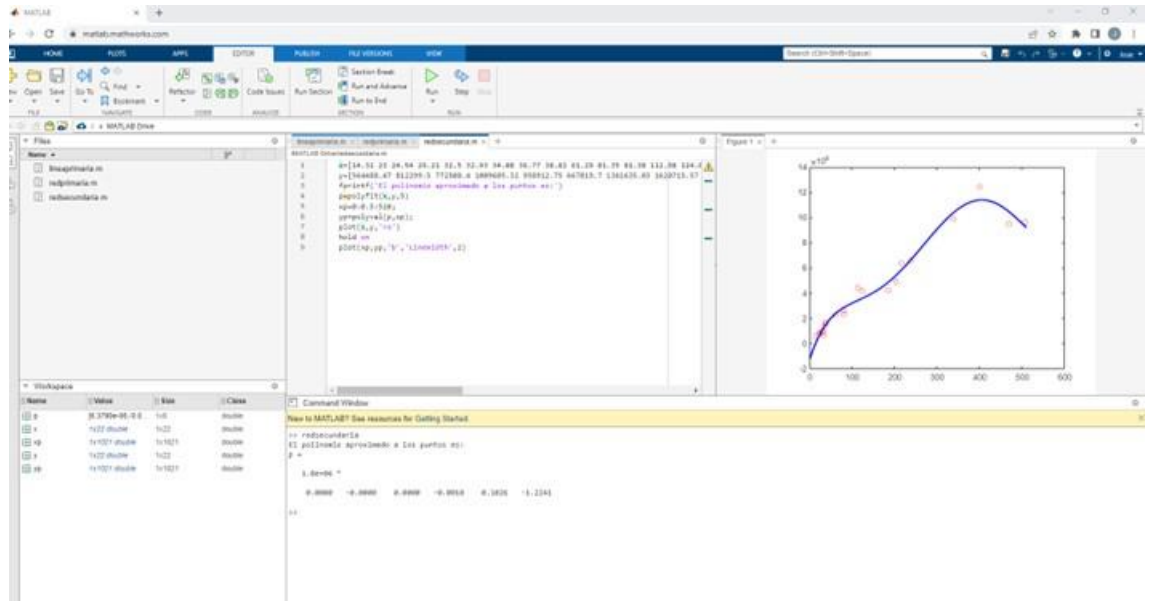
MATLAB × +

matlab.mathworks.com

HOME PLOTS APPS EDITOR PUBLISH FILE VERSIONS VIEW

Search (Ctrl+Shift+Space)

Open Save Go To Find Bookmark Refactor Code Issues Run Section Section Break Run and Advance Run to End Run Step Stop

FILE NAVIGATE CODE ANALYZE SECTION RUN

MATLAB Drive

Files

Name

lineaprimaria.m
redprimaria.m
redsecundaria.m

Workspace

| Name | Value | Size | Class |
|---|---|---|---|
| p | [6.3790e-06,-0.0 | 1x6 | double |
| x | 1x22 double | 1x22 | double |
| xp | 1x1021 double | 1x1021 | double |
| y | 1x22 double | 1x22 | double |
| yp | 1x1021 double | 1x1021 | double |

lineaprimaria.m × redprimaria.m × redsecundaria.m × +

MATLAB Drive/redsecundaria.m

1 x=[14.51 23 24.94 29.21 32.5 32.93 34.08 36.77 38.83 41.29 81.39 81.38 112.98 124.6
2 y=[564488.47 812299.5 772869.6 1009605.32 998912.75 447819.7 1361635.83 1620715.57
3 fprintf('El polinomio aproximado a los puntos es:')
4 p=polyfit(x,y,5)
5 xp=0:0.5:510;
6 yp=polyval(p,xp);
7 plot(x,y,'ro')
8 hold on
9 plot(xp,yp,'b','linewidth',2)

Figure 1 ×

$14 \times 10^5$
12
10
8
6
4
2
0
-2
0 100 200 300 400 500 600

Command Window

New to MATLAB? See resources for Getting Started.

>> redsecundaria
El polinomio aproximado a los puntos es:
p =

1.0e+06 *

0.0000 -0.0000 0.0000 -0.0010 0.1026 -1.2241

>>